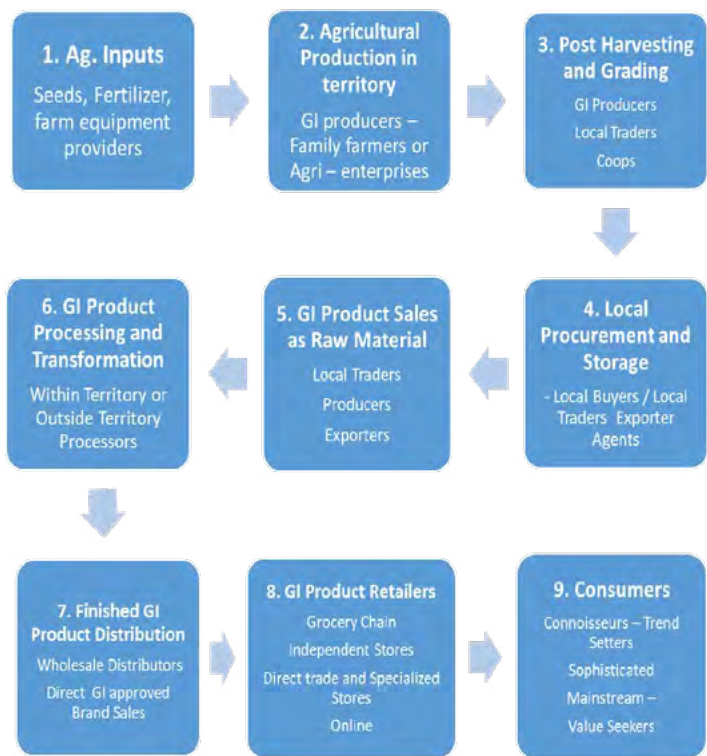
1. Ag. Inputs

Seeds, Fertilizer, farm equipment providers

2. Agricultural Production in territory

GI producers – Family farmers or Agri – enterprises

3. Post Harvesting and Grading

GI Producers

Local Traders

Coops

4. Local Procurement and Storage

- Local Buyers / Local Traders Exporter Agents

5. GI Product Sales as Raw Material

Local Traders

Producers

Exporters

6. GI Product Processing and Transformation

Within Territory or Outside Territory Processors

7. Finished GI Product Distribution

Wholesale Distributors

Direct GI approved Brand Sales

8. GI Product Retailers

Grocery Chain

Independent Stores

Direct trade and Specialized Stores

Online

9. Consumers

Connoisseurs – Trend Setters

Sophisticated

Mainstream – Value Seekers